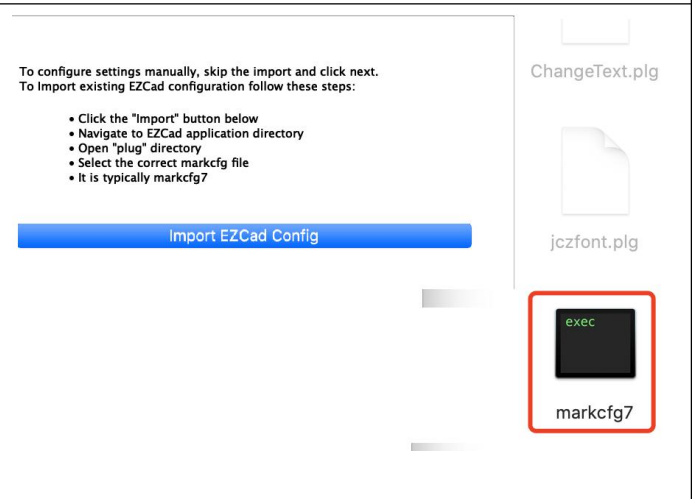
To configure settings manually, skip the import and click next.
To Import existing EZCad configuration follow these steps:

• Click the "Import" button below
• Navigate to EZCad application directory
• Open "plug" directory
• Select the correct markcfg file
• It is typically markcfg7

Import EZCad Config

ChangeText.plg

jczfont.plg

exec

markcfg7